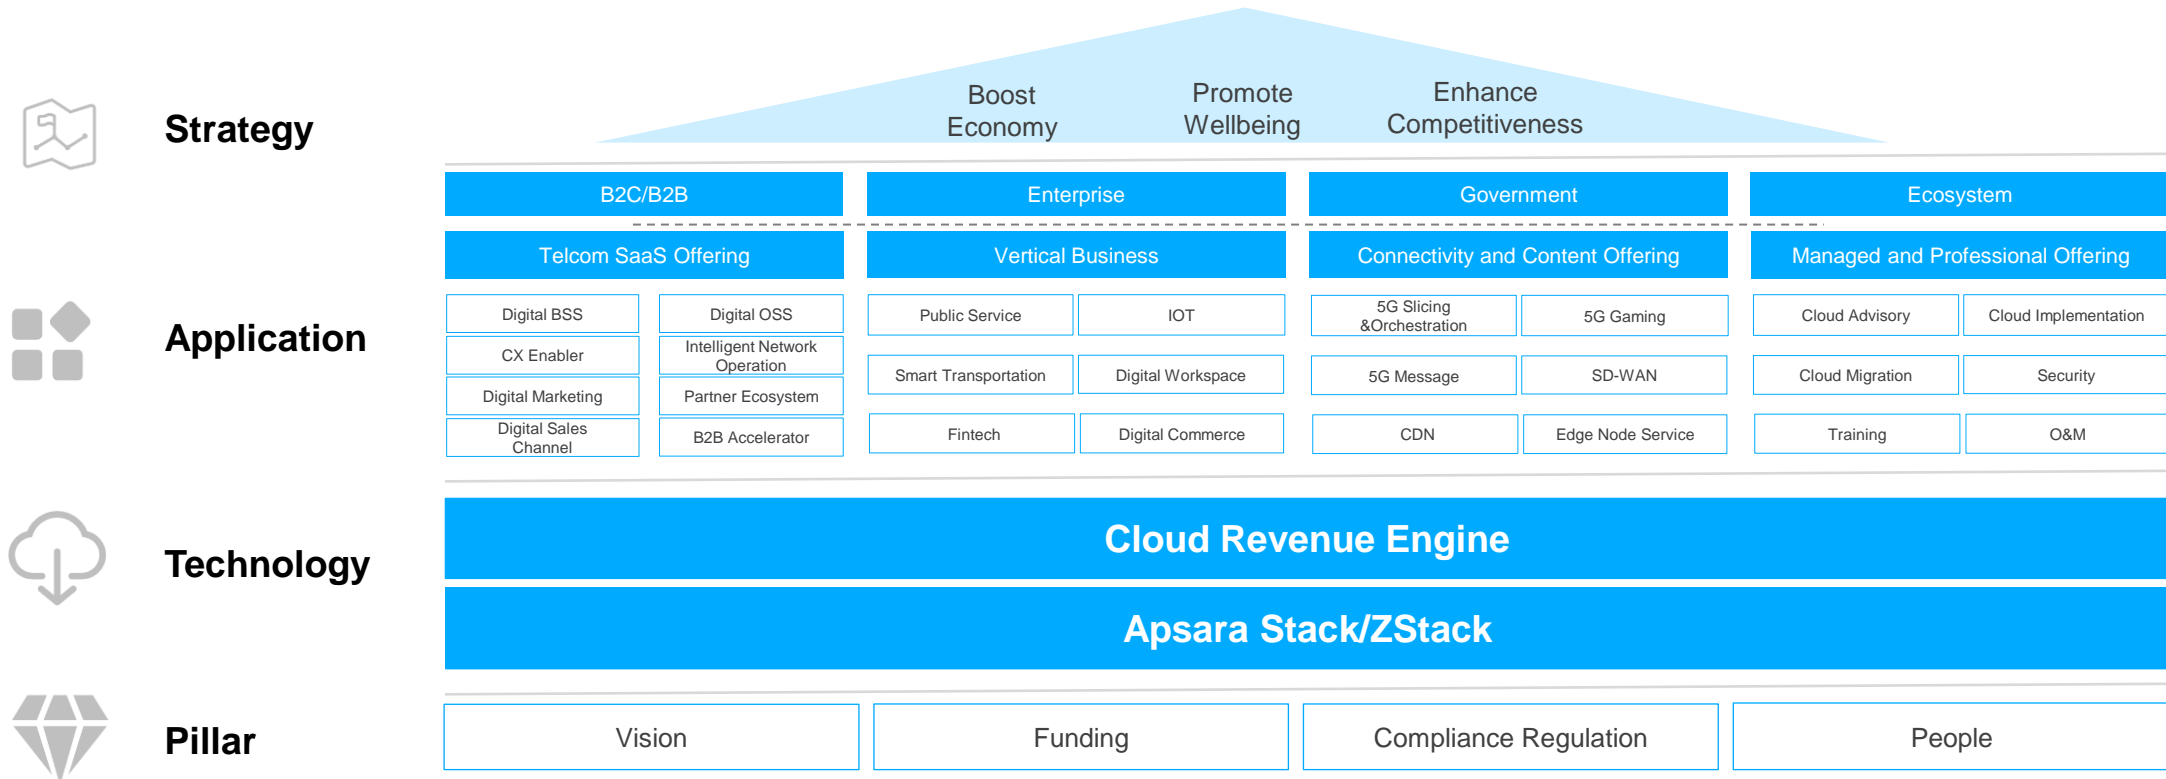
Strategy

Boost Economy

Promote Wellbeing

Enhance Competitiveness

| B2C/B2B | | Enterprise | | Government | | Ecosystem | |
|---|---|---|---|---|---|---|---|
| Telcom SaaS Offering | | Vertical Business | | Connectivity and Content Offering | | Managed and Professional Offering | |
| Digital BSS | Digital OSS | Public Service | IOT | 5G Slicing &Orchestration | 5G Gaming | Cloud Advisory | Cloud Implementation |
| CX Enabler | Intelligent Network Operation | Smart Transportation | Digital Workspace | 5G Message | SD-WAN | Cloud Migration | Security |
| Digital Marketing | Partner Ecosystem | Fintech | Digital Commerce | CDN | Edge Node Service | Training | O&M |
| Digital Sales Channel | B2B Accelerator | | | | | | |

Application

Technology

Cloud Revenue Engine

Apsara Stack/ZStack

Pillar

Vision

Funding

Compliance Regulation

People